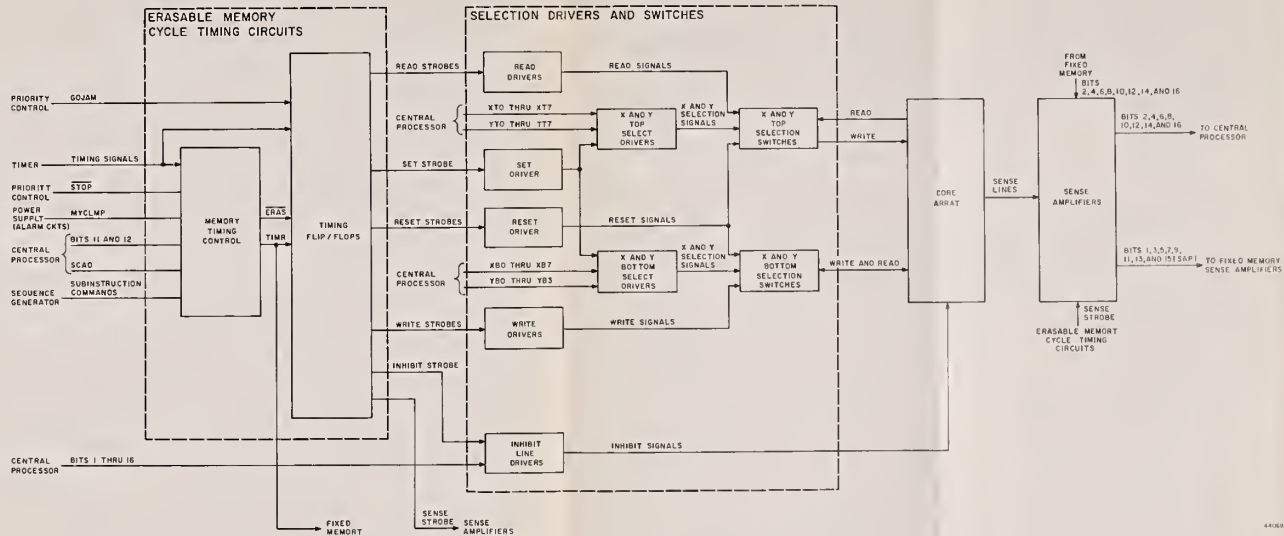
ERASABLE MEMORY CYCLE TIMING CIRCUITS

SELECTION DRIVERS AND SWITCHES

PRIORITY CONTROL
GOJAM

TIMER
TIMING SIGNALS

PRIORITT CONTROL
$\overline{STOP}$

POWER SUPPLT (ALARM CKTS)
MYCLMP

CENTRAL PROCESSOR
BITS 11 AND 12
SCAO

SEQUENCE GENERATOR
SUBINSTRUCTION COMMANDS

MEMORY TIMING CONTROL

$\overline{ERAS}$

TIMR

TIMING FLIP/FLOPS

READ STROBES

READ DRIVERS

READ SIGNALS

CENTRAL PROCESSOR
XTO THRU XT7
YTO THRU YT7

X AND Y TOP SELECT DRIVERS

X AND Y SELECTION SIGNALS

X AND Y TOP SELECTION SWITCHES

SET STROBE

SET DRIVER

RESET STROBES

RESET DRIVER

RESET SIGNALS

CENTRAL PROCESSOR
XBO THRU XB7
YBO THRU YB3

X AND Y BOTTOM SELECT DRIVERS

X AND Y SELECTION SIGNALS

X AND Y BOTTOM SELECTION SWITCHES

WRITE STROBES

WRITE DRIVERS

WRITE SIGNALS

INHIBIT STROBE

INHIBIT LINE DRIVERS

INHIBIT SIGNALS

CENTRAL PROCESSOR
BITS 1 THRU 16

FIXED MEMORT

SENSE STROBE
SENSE AMPLIFIERS

READ

WRITE

WRITE AND READ

CORE ARRAT

SENSE LINES

FROM FIXED MEMORY
BITS 2,4,6,8,10,12,14,AND 16

SENSE AMPLIFIERS

BITS 2,4,6,8, 10,12,14,AND 16
TO CENTRAL PROCESSOR

BITS 1,3,5,7,9, 11,13,AND 15(ESAP)
TO FIXED MEMORY SENSE AMPLIFIERS

SENSE STROBE

ERASABLE MEMORT CYCLE TIMING CIRCUITS

44060